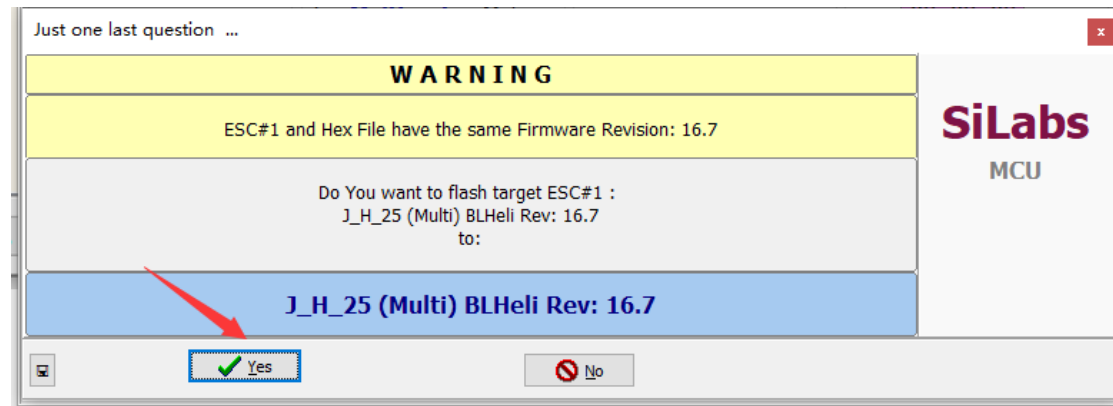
Just one last question ...

x

WARNING

ESC#1 and Hex File have the same Firmware Revision: 16.7

Do You want to flash target ESC#1 :
J_H_25 (Multi) BLHeli Rev: 16.7
to:

J_H_25 (Multi) BLHeli Rev: 16.7

SiLabs

MCU

Yes

No